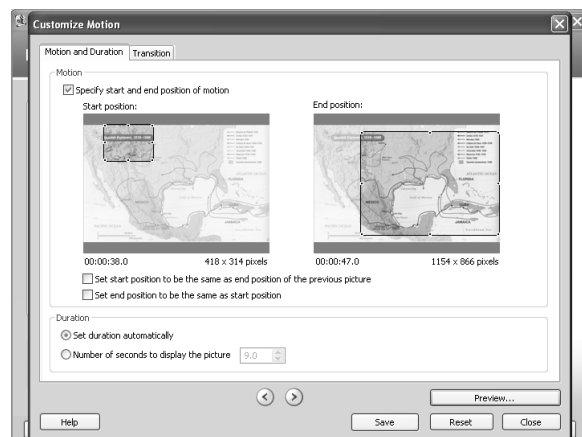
Customize Motion

Motion and Duration | Transition

Motion

Specify start and end position of motion

Start position:

End position:

00:00:38.0

418 x 314 pixels

00:00:47.0

1154 x 866 pixels

Set start position to be the same as end position of the previous picture

Set end position to be the same as start position

Duration

Set duration automatically

Number of seconds to display the picture 9.0

Preview...

Help

Save

Reset

Close